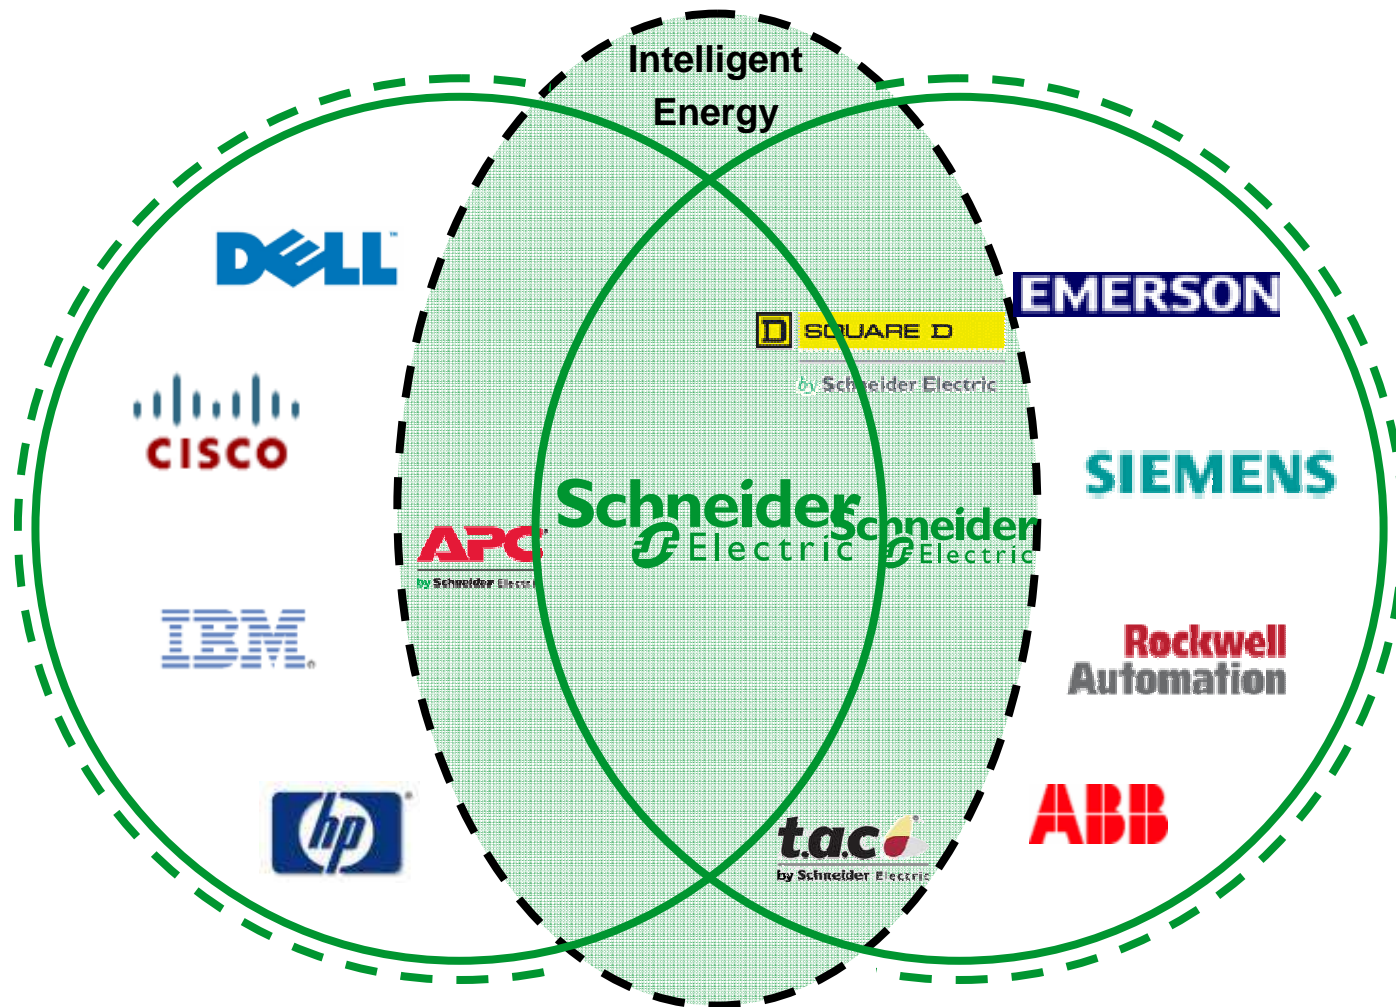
Intelligent Energy

DELL

CISCO

IBM

hp

APC
by Schneider Electric

Schneider Electric

SQUARE D
by Schneider Electric

Schneider Electric

t.a.c
by Schneider Electric

EMERSON

SIEMENS

Rockwell Automation

ABB